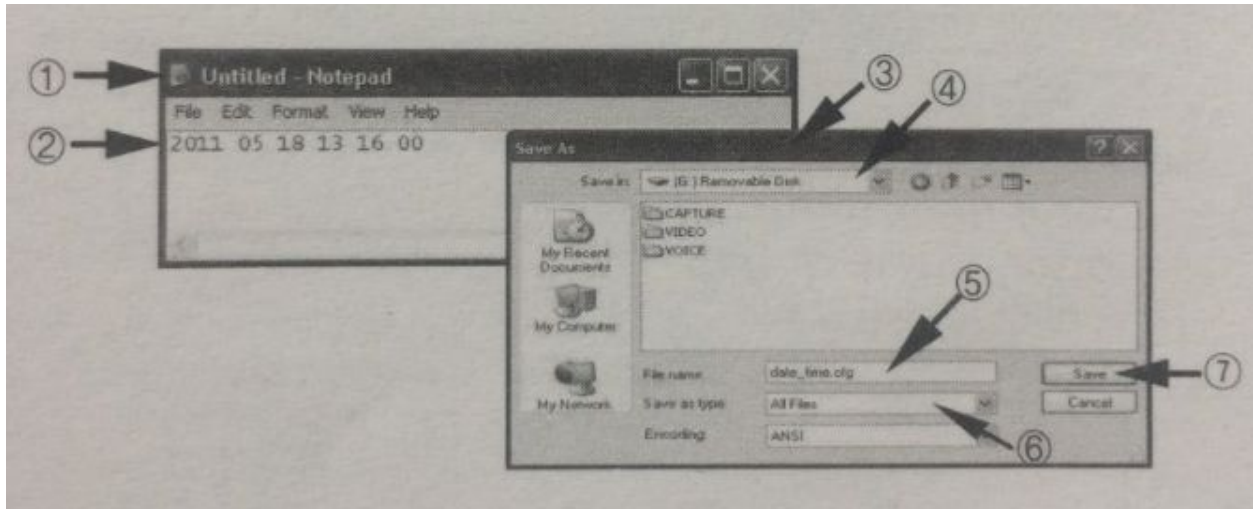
①
Untitled - Notepad
File Edit Format View Help
②
2011 05 18 13 16 00

③
④
Save As
Save in: (G:) Removable Disk
CAPTURE
VIDEO
VOICE
My Recent Documents
My Computer
My Network
⑤
File name: date_time.cfg
Save as type: All Files
Encoding: ANSI
Save
Cancel
⑥
⑦